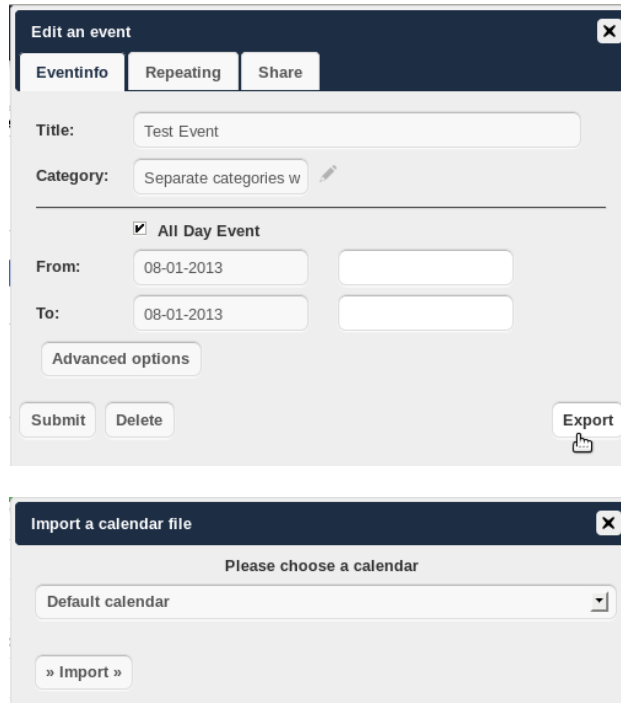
Edit an event

Eventinfo Repeating Share

Title: Test Event

Category: Separate categories w

All Day Event

From: 08-01-2013

To: 08-01-2013

Advanced options

Submit Delete Export

Import a calendar file

Please choose a calendar

Default calendar

» Import »